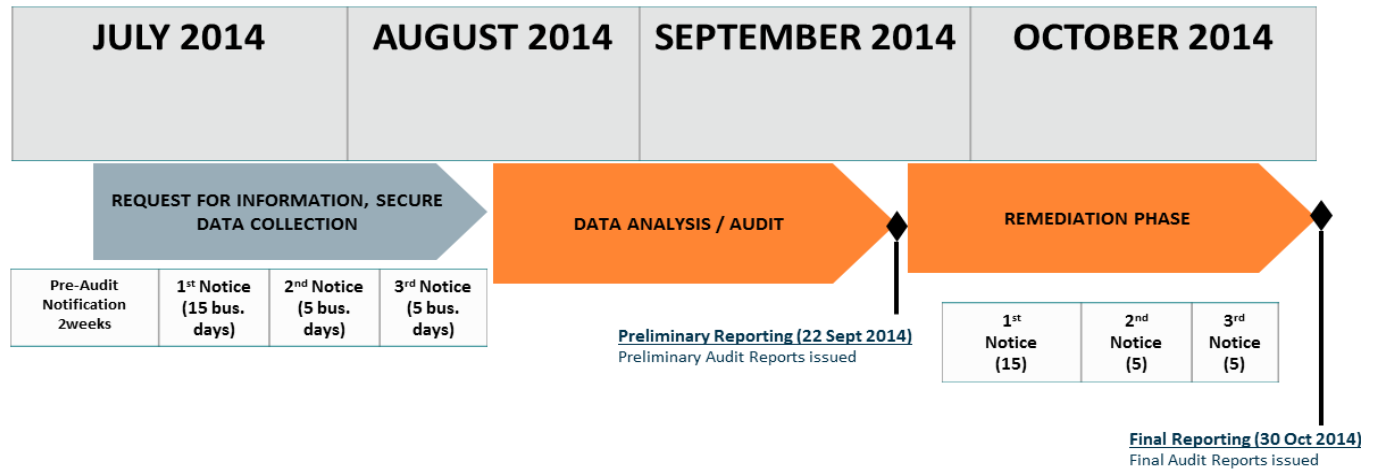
| JULY 2014 | AUGUST 2014 | SEPTEMBER 2014 | OCTOBER 2014 |
|---|---|---|---|

REQUEST FOR INFORMATION, SECURE DATA COLLECTION

DATA ANALYSIS / AUDIT

REMEDIATION PHASE

| Pre-Audit Notification 2weeks | $1^{st}$ Notice (15 bus. days) | $2^{nd}$ Notice (5 bus. days) | $3^{rd}$ Notice (5 bus. days) |
|---|---|---|---|

Preliminary Reporting (22 Sept 2014)
Preliminary Audit Reports issued

| $1^{st}$ Notice (15) | $2^{nd}$ Notice (5) | $3^{rd}$ Notice (5) |
|---|---|---|

Final Reporting (30 Oct 2014)
Final Audit Reports issued